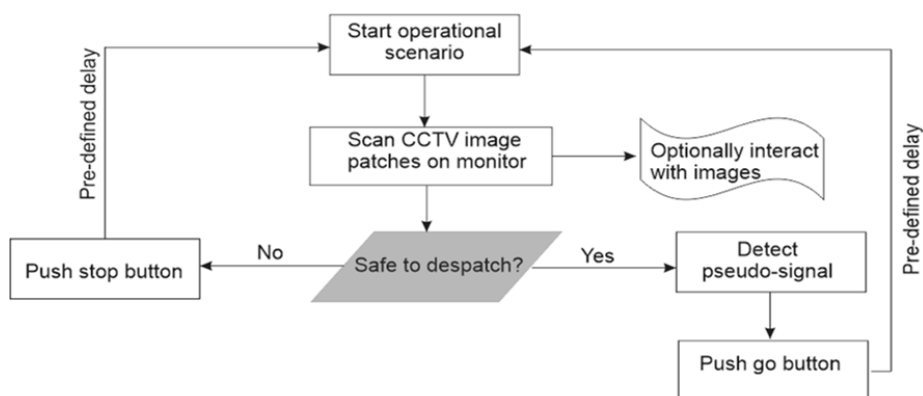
Start operational scenario

Pre-defined delay

Scan CCTV image patches on monitor

Optionally interact with images

Pre-defined delay

Push stop button

No

Safe to despatch?

Yes

Detect pseudo-signal

Push go button